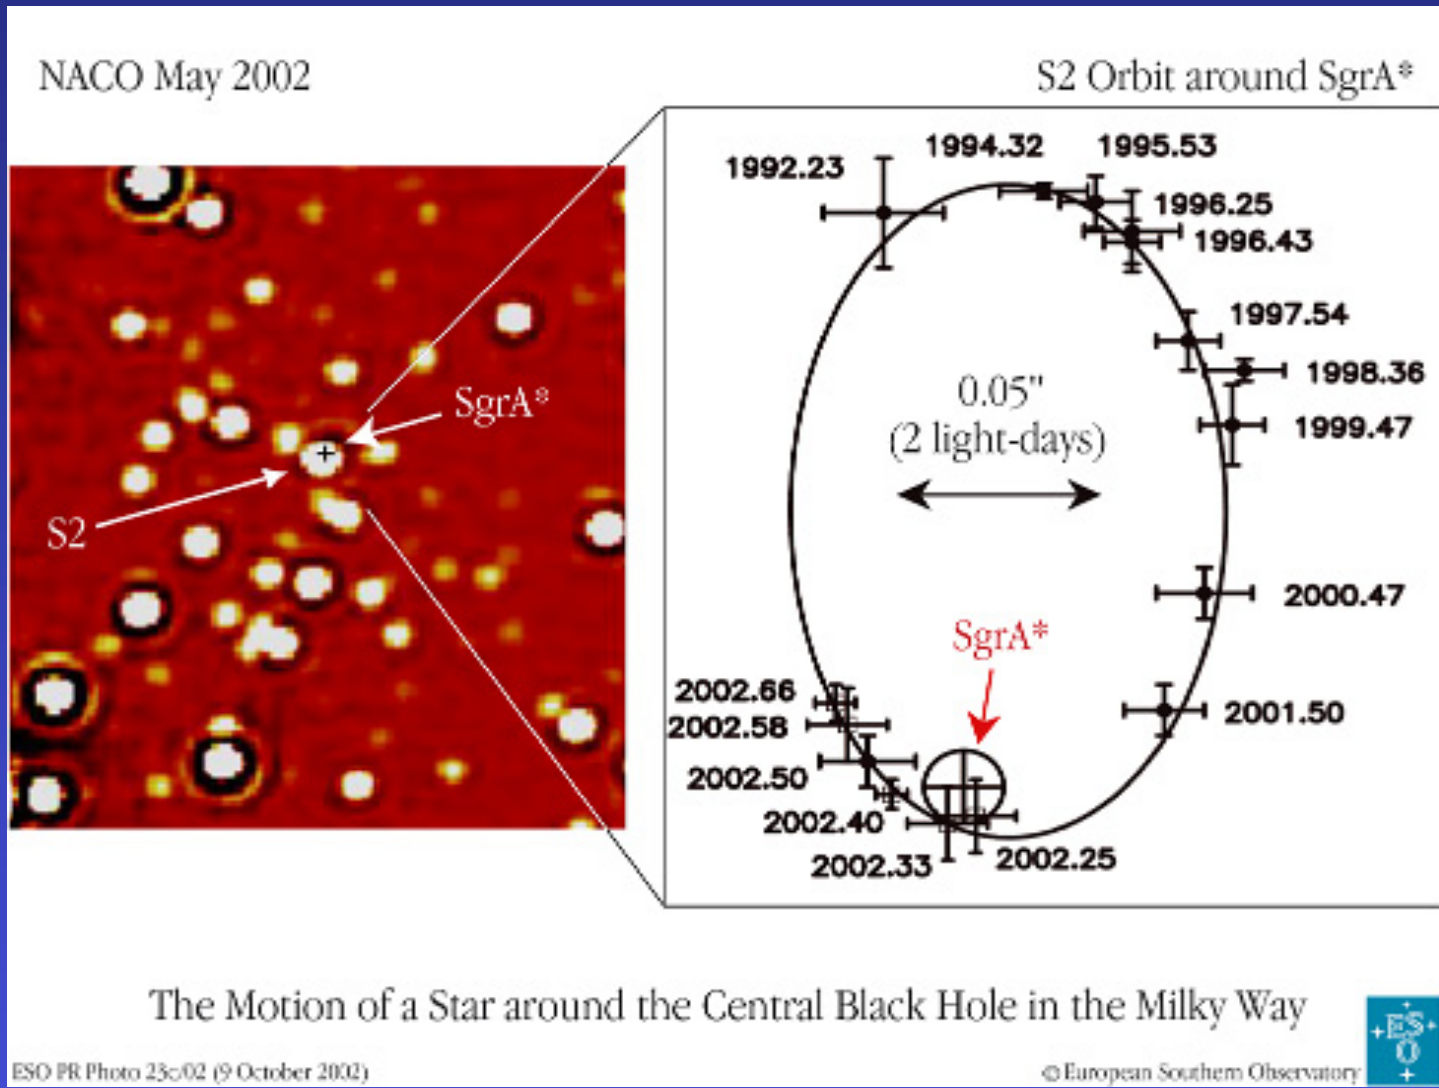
NACO May 2002

S2 Orbit around SgrA*

SgrA*

S2

1992.23
1994.32
1995.53
1996.25
1996.43
1997.54
1998.36
1999.47
0.05"
(2 light-days)
2000.47
SgrA*
2001.50
2002.66
2002.58
2002.50
2002.40
2002.33
2002.25

The Motion of a Star around the Central Black Hole in the Milky Way

ESO PR Photo 23c/02 (9 October 2002)

© European Southern Observatory

ESO